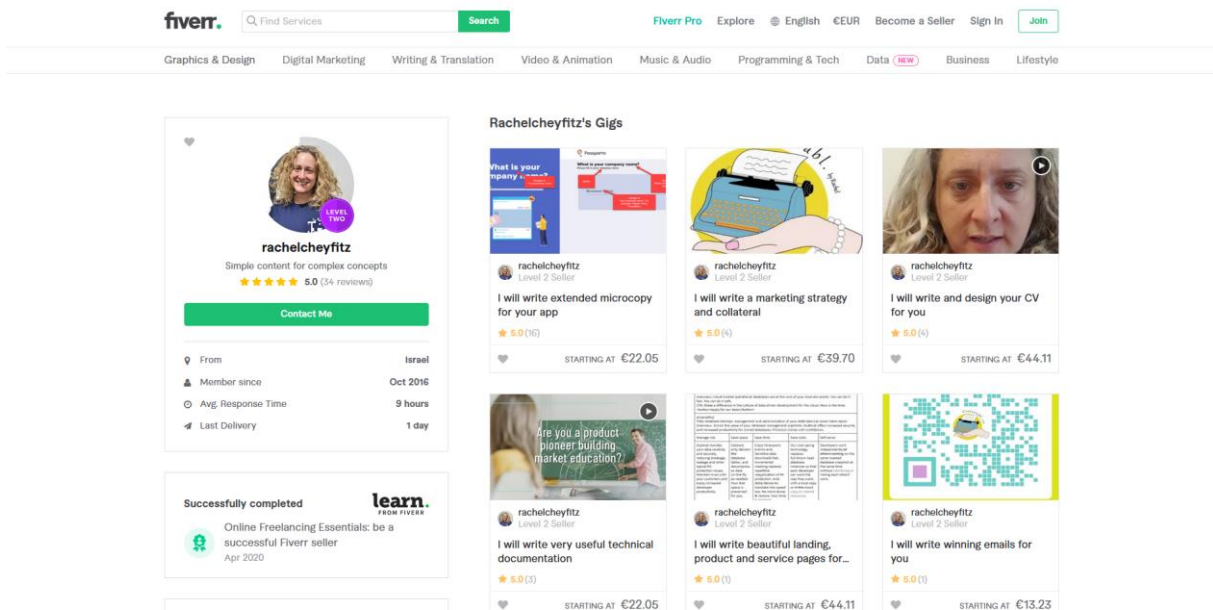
fiverr.

Find Services

Search

Fiverr Pro Explore English €EUR Become a Seller Sign In Join

Graphics & Design Digital Marketing Writing & Translation Video & Animation Music & Audio Programming & Tech Data NEW Business Lifestyle

LEVEL TWO

rachelcheyfitz

Simple content for complex concepts

5.0 (34 reviews)

Contact Me

From Israel

Member since Oct 2016

Avg. Response Time 9 hours

Last Delivery 1 day

Successfully completed

learn. FROM FIVERR

Online Freelancing Essentials: be a successful Fiverr seller

Apr 2020

Rachelcheyfitz's Gigs

What is your company name?

rachelcheyfitz
Level 2 Seller

I will write extended microcopy for your app

5.0 (16)

STARTING AT €22.05

rachelcheyfitz
Level 2 Seller

I will write a marketing strategy and collateral

5.0 (4)

STARTING AT €39.70

rachelcheyfitz
Level 2 Seller

I will write and design your CV for you

5.0 (4)

STARTING AT €44.11

Are you a product pioneer building market education?

rachelcheyfitz
Level 2 Seller

I will write very useful technical documentation

5.0 (3)

STARTING AT €22.05

rachelcheyfitz
Level 2 Seller

I will write beautiful landing, product and service pages for...

5.0 (1)

STARTING AT €44.11

rachelcheyfitz
Level 2 Seller

I will write winning emails for you

5.0 (1)

STARTING AT €13.23